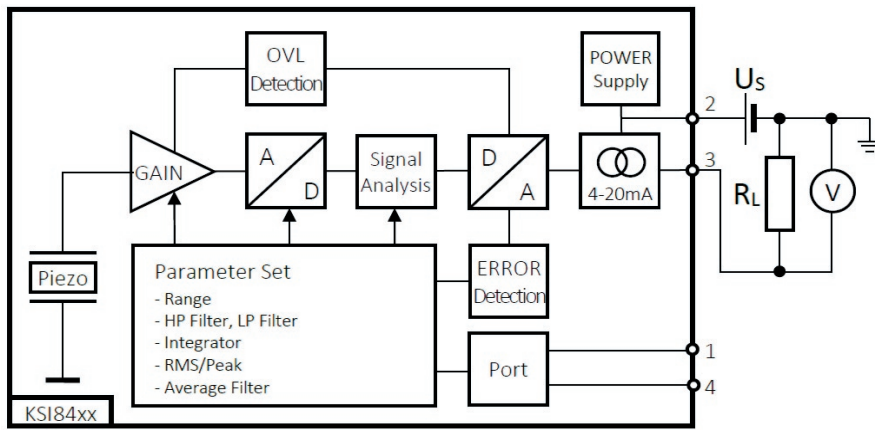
OVL Detection

POWER Supply

$U_S$

2

GAIN

A

D

Signal Analysis

D

A

4-20mA

3

$R_L$

V

Piezo

Parameter Set
- Range
- HP Filter, LP Filter
- Integrator
- RMS/Peak
- Average Filter

ERROR Detection

Port

1

4

KSI84xx